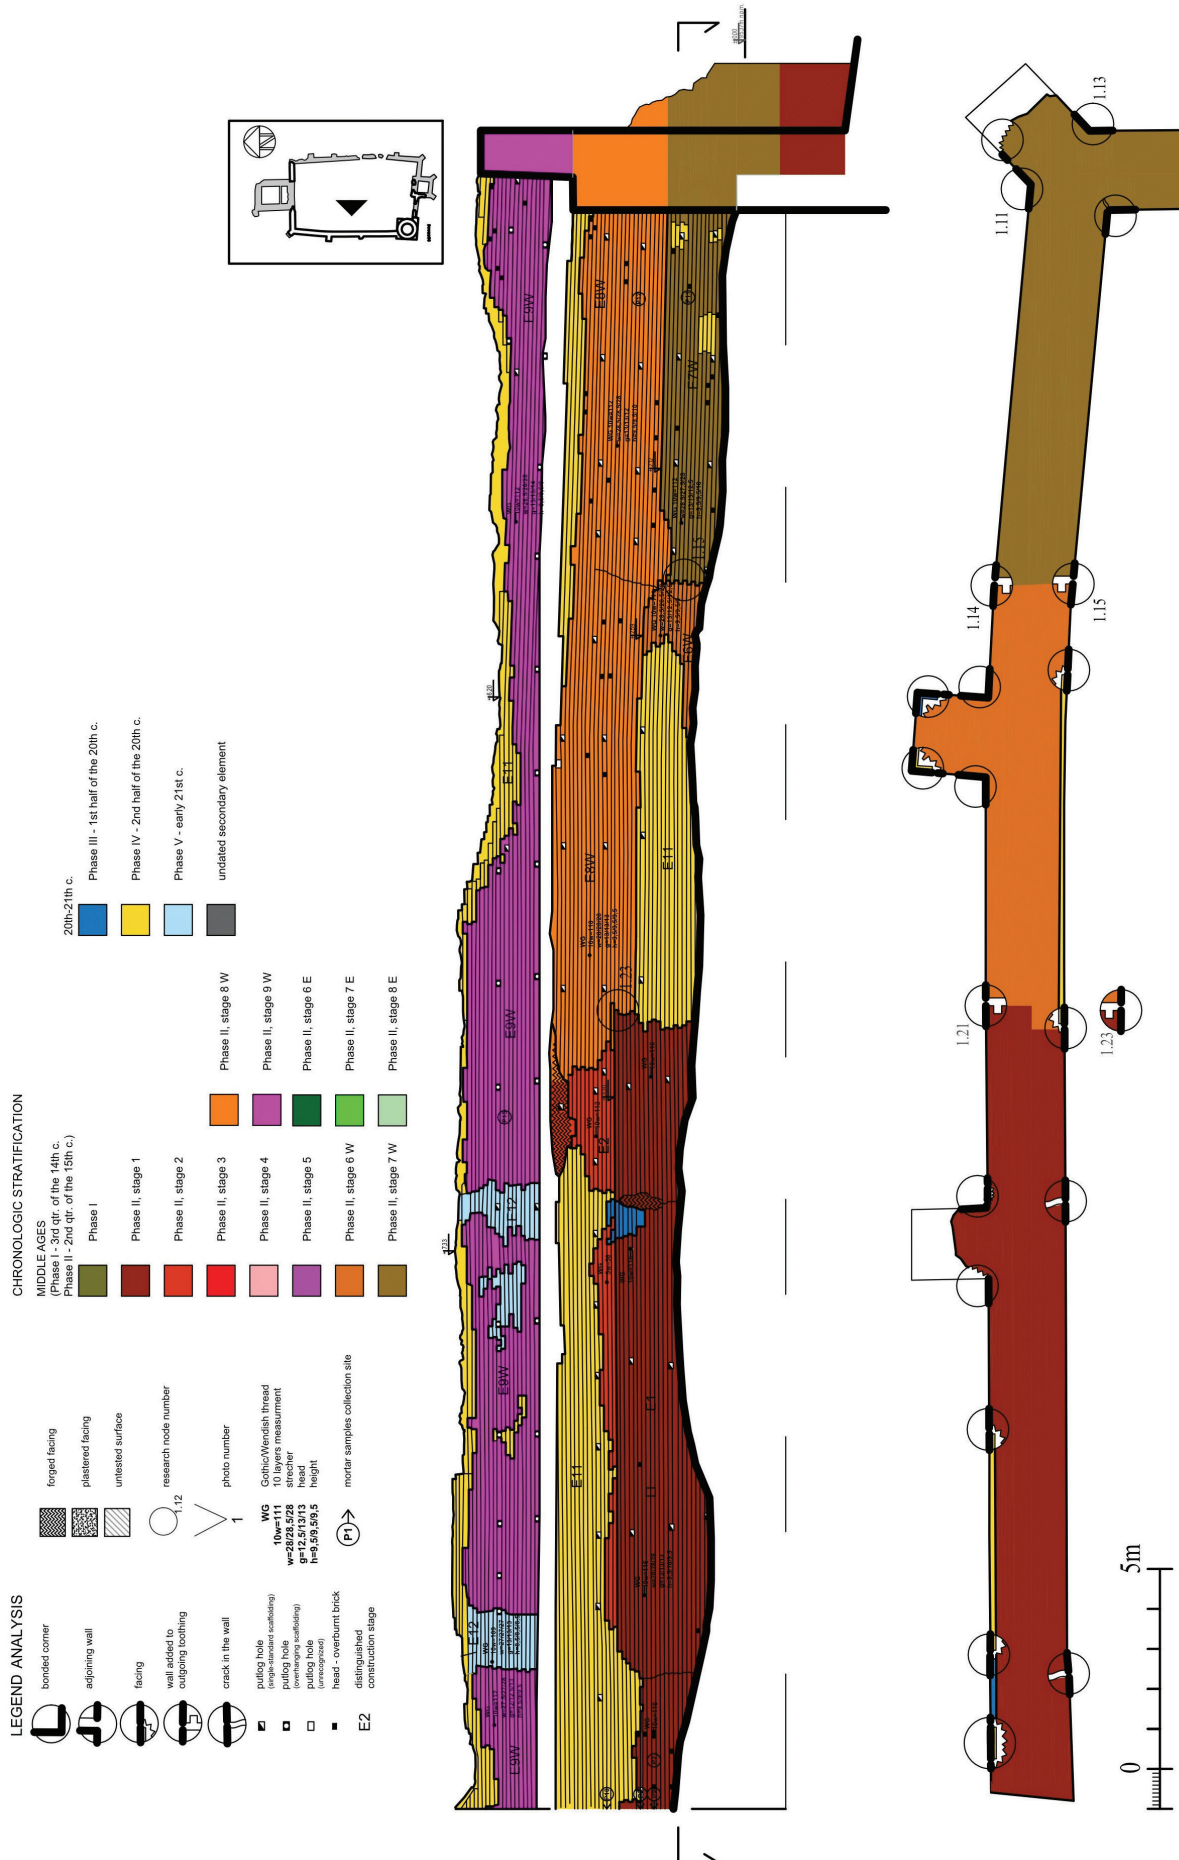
LEGEND ANALYSIS

bonded corner

adjoining wall

facing

wall added to outgoing toothing

crack in the wall

putlog hole (single-standard scaffolding)
putlog hole (overhanging scaffolding)
putlog hole (unrecognized)
head - overburnt brick

E2 distinguished construction stage

forged facing

plastered facing

untested surface

1.12 research node number

1 photo number

WG Gothic/Wendish thread
10w=111 10 layers measurement
w=28/28,5/28 strecher
g=12,5/13/13 head
h=9,5/9,5/9,5 height

P1 mortar samples collection site

CHRONOLOGIC STRATIFICATION
MIDDLE AGES
(Phase I - 3rd qtr. of the 14th c.
(Phase II - 2nd qtr. of the 15th c.)

Phase I

Phase II, stage 1

Phase II, stage 2

Phase II, stage 3

Phase II, stage 4

Phase II, stage 5

Phase II, stage 6 W

Phase II, stage 7 W

Phase II, stage 8 W

Phase II, stage 9 W

Phase II, stage 6 E

Phase II, stage 7 E

Phase II, stage 8 E

20th-21th c.

Phase III - 1st half of the 20th c.

Phase IV - 2nd half of the 20th c.

Phase V - early 21st c.

undated secondary element

E9W E8W E7W E6W E11 E12 E9W E9W E11 E8W E11 E2 E4 E1 E12 E9W E11

1.13 1.11 1.14 1.15 1.21 1.23

0 5m